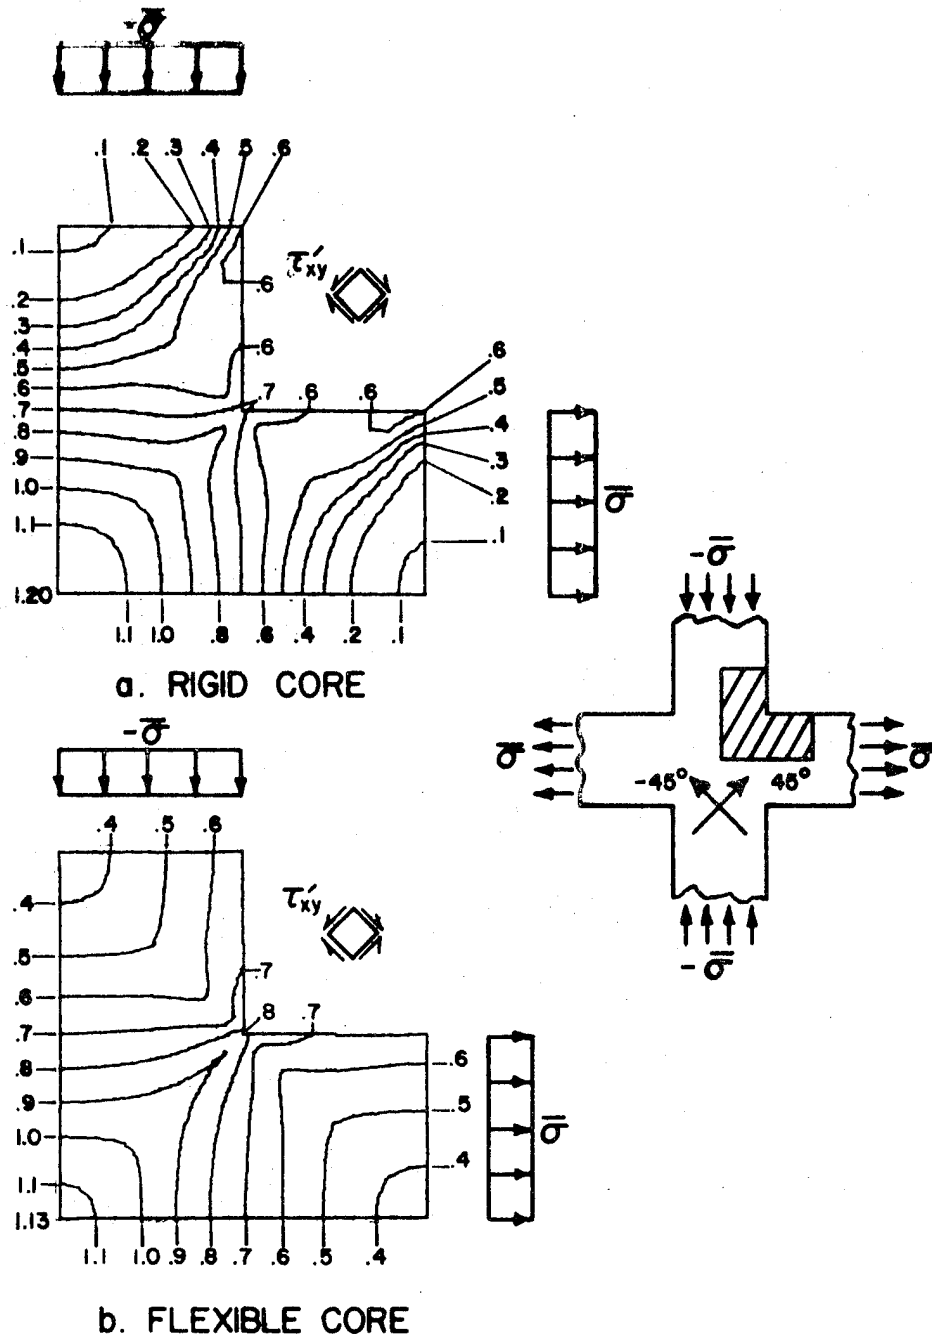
$-\overline{\sigma}$

.1 .2 .3 .4 .5 .6

.1
.2
.3
.4
.5
.6
.7
.8
.9
1.0
1.1
1.20

.6

$\tau'_{xy}$

.6

.7 .6 .6

.6
.5
.4
.3
.2
.1

$\overline{\sigma}$

1.1 1.0 .8 .6 .4 .2 .1

a. RIGID CORE

$-\overline{\sigma}$

$\overline{\sigma}$

-45° 45°

$\overline{\sigma}$

$-\overline{\sigma}$

$-\overline{\sigma}$

.4 .5 .6

.4
.5
.6
.7
.8
.9
1.0
1.1
1.13

$\tau'_{xy}$

.7

.8 .7

.6
.5
.4

$\overline{\sigma}$

1.1 1.0 .9 .8 .7 .6 .5 .4

b. FLEXIBLE CORE